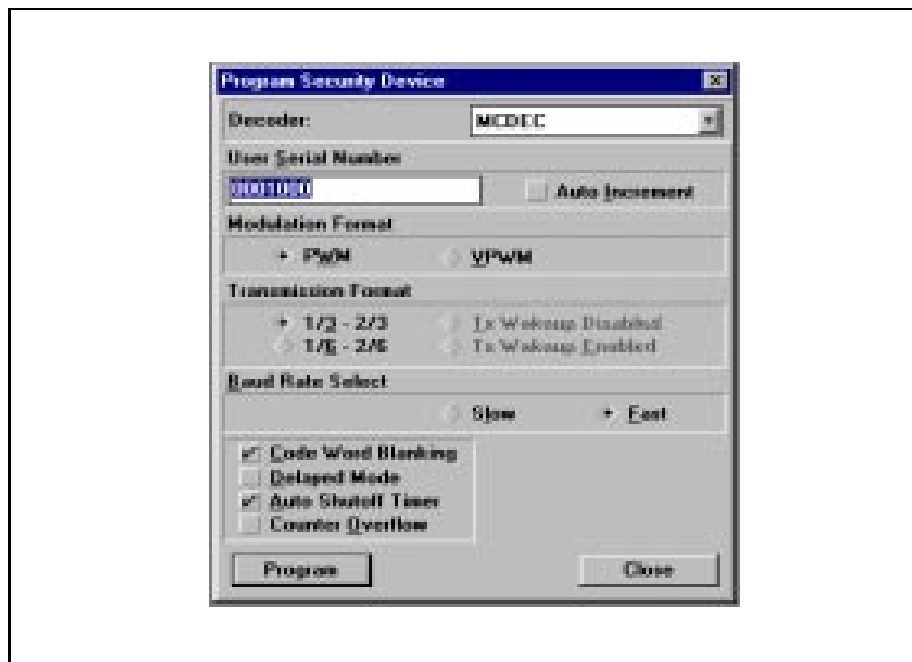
Program Security Device

Decoder:
MCDEC

User Serial Number
0001000
Auto Increment

Modulation Format
PWM
VPWM

Transmission Format
1/3 - 2/3
1/6 - 2/6
Tx Wakeup Disabled
Tx Wakeup Enabled

Baud Rate Select
Slow
Fast

Code Word Blanking
Delayed Mode
Auto Shutoff Timer
Counter Overflow

Program
Close